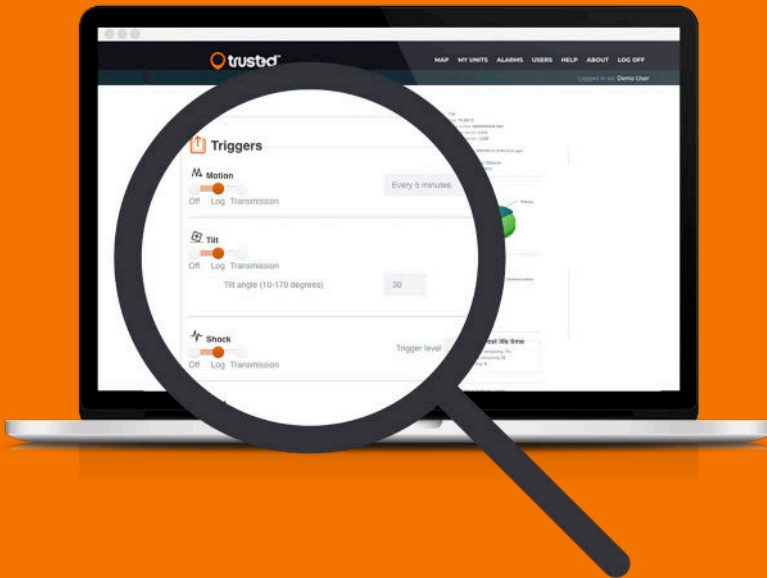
trusted

MAP MY UNITS ALARMS USERS HELP ABOUT LOG OFF

Logged in as: Demo User

Triggers

Motion

Every 5 minutes

Off Log Transmission

Tilt

Off Log Transmission

Tilt angle (10-170 degrees)

30

Shock

Trigger level

Off Log Transmission

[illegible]est life time